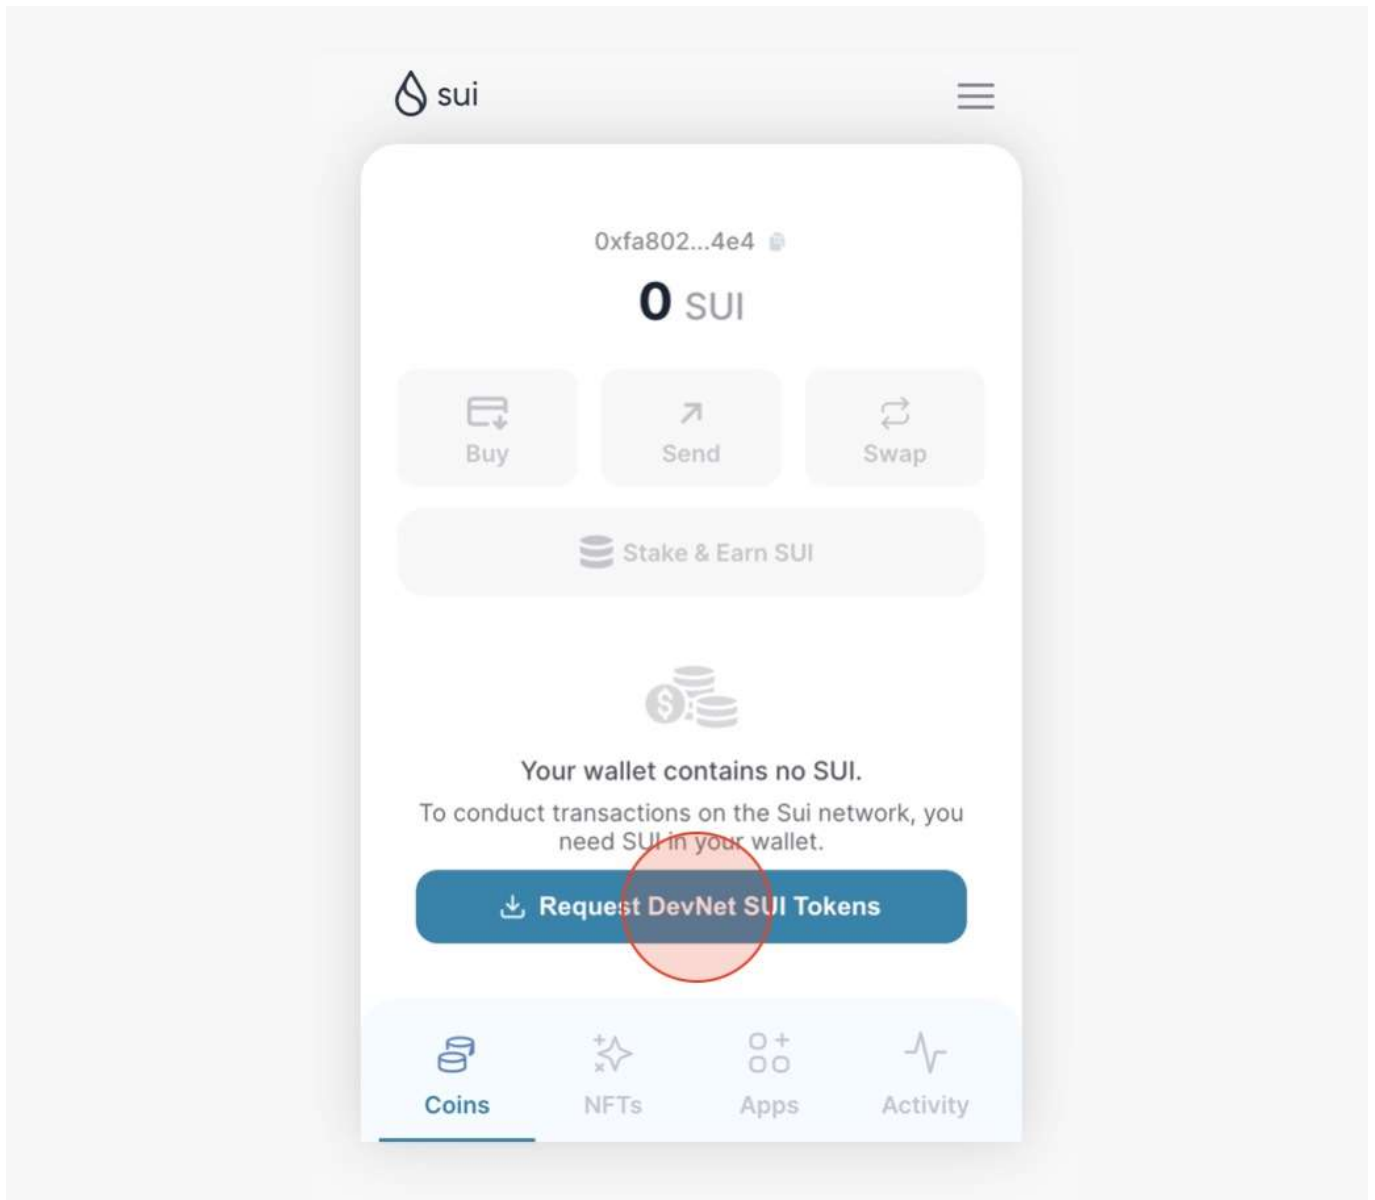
sui

0xfa802...4e4

0 SUI

Buy

Send

Swap

Stake & Earn SUI

Your wallet contains no SUI.

To conduct transactions on the Sui network, you need SUI in your wallet.

Request DevNet SUI Tokens

Coins

NFTs

Apps

Activity